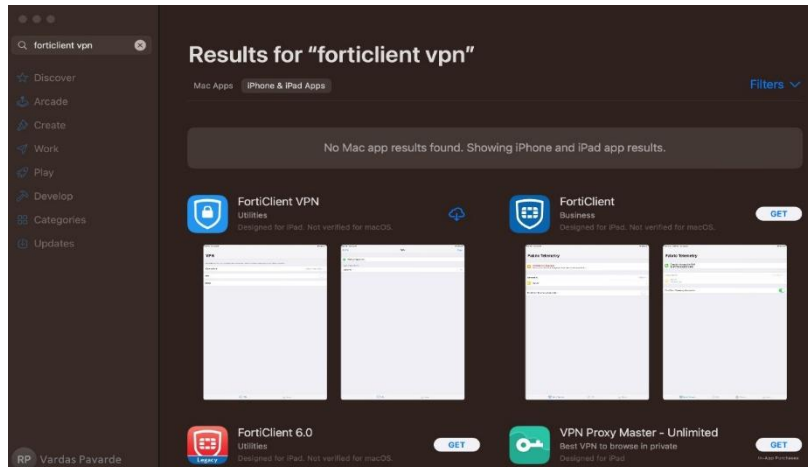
forticlient vpn

Discover
Arcade
Create
Work
Play
Develop
Categories
Updates

RP Vardas Pavarde

Results for "forticlient vpn"

Mac Apps
iPhone & iPad Apps

Filters

No Mac app results found. Showing iPhone and iPad app results.

FortiClient VPN
Utilities
Designed for iPad. Not verified for macOS

FortiClient
Business
Designed for iPad. Not verified for macOS.
GET

Fabric Telemetry
Fabric Telemetry

FortiClient 6.0
Utilities
Designed for iPad. Not verified for macOS
GET
Legacy

VPN Proxy Master - Unlimited
Best VPN to browse in private
Designed for iPad
GET
In-App Purchases